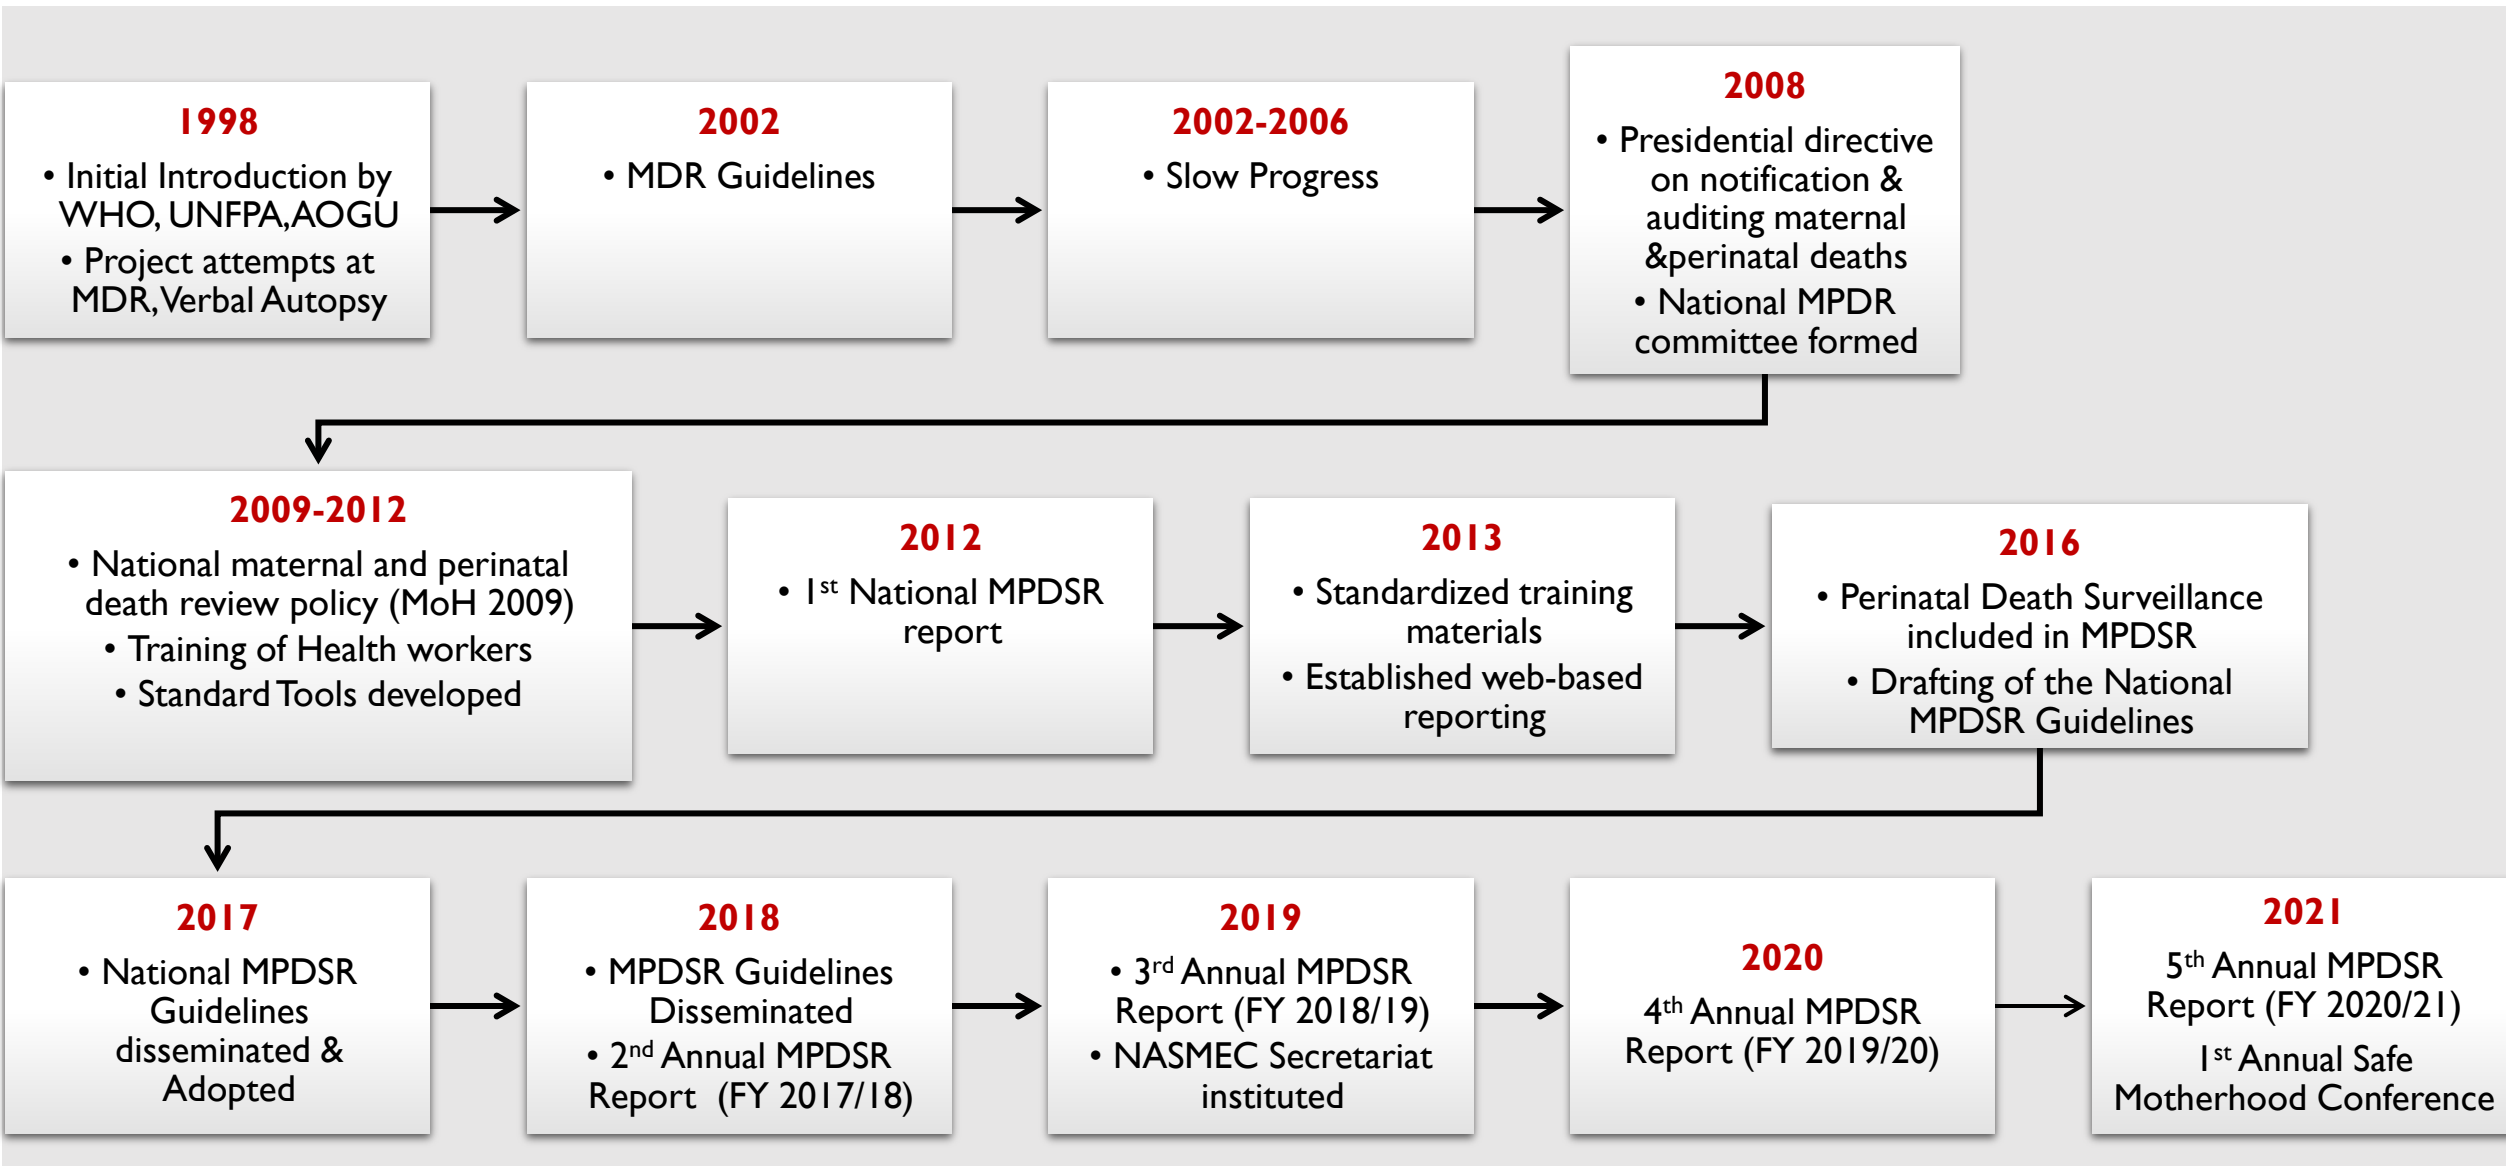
1998

• Initial Introduction by WHO, UNFPA,AOGU
• Project attempts at MDR, Verbal Autopsy

2002

• MDR Guidelines

2002-2006

• Slow Progress

2008

• Presidential directive on notification & auditing maternal &perinatal deaths
• National MPDR committee formed

2009-2012

• National maternal and perinatal death review policy (MoH 2009)
• Training of Health workers
• Standard Tools developed

2012

• 1$^{st}$ National MPDSR report

2013

• Standardized training materials
• Established web-based reporting

2016

• Perinatal Death Surveillance included in MPDSR
• Drafting of the National MPDSR Guidelines

2017

• National MPDSR Guidelines disseminated & Adopted

2018

• MPDSR Guidelines Disseminated
• 2$^{nd}$ Annual MPDSR Report (FY 2017/18)

2019

• 3$^{rd}$ Annual MPDSR Report (FY 2018/19)
• NASMEC Secretariat instituted

2020

4$^{th}$ Annual MPDSR Report (FY 2019/20)

2021

5$^{th}$ Annual MPDSR Report (FY 2020/21)

1$^{st}$ Annual Safe Motherhood Conference